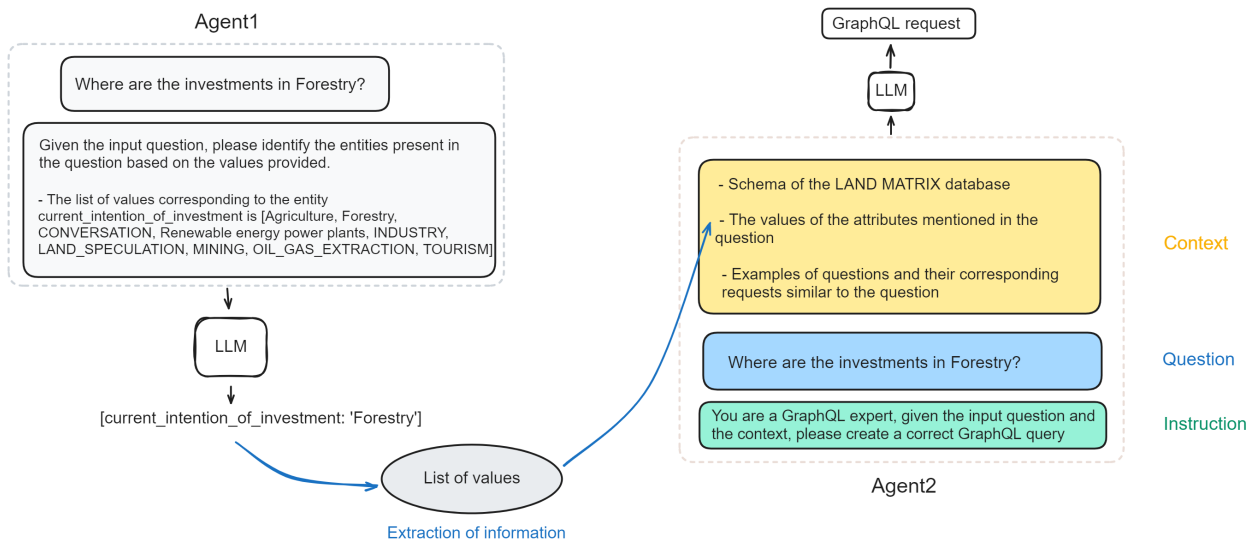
Agent1

Where are the investments in Forestry?

Given the input question, please identify the entities present in the question based on the values provided.

- The list of values corresponding to the entity current_intention_of_investment is [Agriculture, Forestry, CONVERSATION, Renewable energy power plants, INDUSTRY, LAND_SPECULATION, MINING, OIL_GAS_EXTRACTION, TOURISM]

LLM

[current_intention_of_investment: 'Forestry']

List of values

Extraction of information

GraphQL request

LLM

- Schema of the LAND MATRIX database

- The values of the attributes mentioned in the question

- Examples of questions and their corresponding requests similar to the question

Context

Where are the investments in Forestry?

Question

You are a GraphQL expert, given the input question and the context, please create a correct GraphQL query

Instruction

Agent2